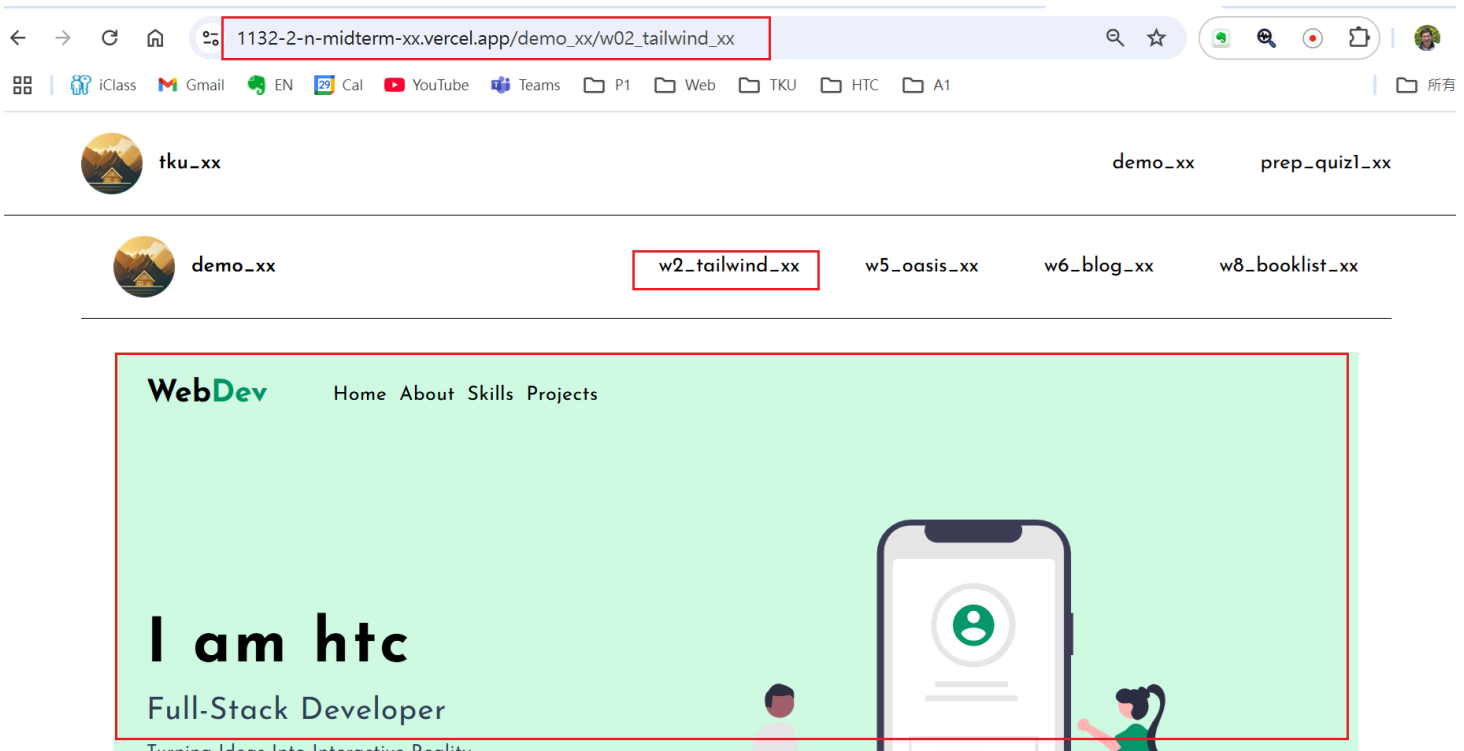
1132-2-n-midterm-xx.vercel.app/demo_xx/w02_tailwind_xx

iClass Gmail EN Cal YouTube Teams P1 Web TKU HTC A1 所有

tku_xx

demo_xx prep_quiz1_xx

demo_xx

w2_tailwind_xx w5_oasis_xx w6_blog_xx w8_booklist_xx

WebDev

Home About Skills Projects

I am htc

Full-Stack Developer

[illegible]